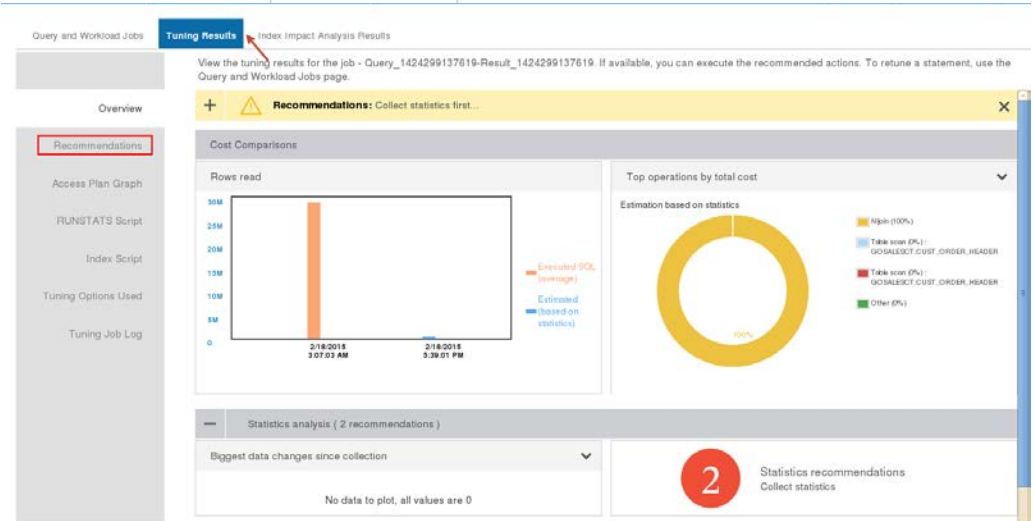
Query and Workload Jobs Tuning Results Index Impact Analysis Results

View the tuning results for the job - Query_1424299137619-Result_1424299137619. If available, you can execute the recommended actions. To retune a statement, use the Query and Workload Jobs page.

Overview

Recommendations

Access Plan Graph

RUNSTATS Script

Index Script

Tuning Options Used

Tuning Job Log

+ Recommendations: Collect statistics first...

Cost Comparisons

Rows read

30M
25M
20M
15M
10M
5M
0

2/18/2015 3:07:03 AM
2/18/2015 5:39:01 PM

Executed SQL (average)

Estimated (based on statistics)

Top operations by total cost

Estimation based on statistics

Nljoin (100%)

Table scan (0%) : GOSALESCT.CUST_ORDER_HEADER

Table scan (0%) : GOSALESCT.CUST_ORDER_HEADER

Other (0%)

100%

— Statistics analysis ( 2 recommendations )

Biggest data changes since collection

No data to plot, all values are 0

2

Statistics recommendations
Collect statistics